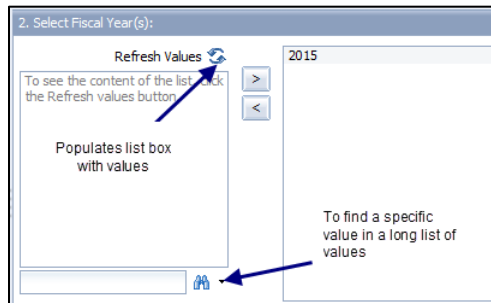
2. Select Fiscal Year(s):

Refresh Values

To see the content of the list, click the Refresh values button

>

<

2015

Populates list box with values

To find a specific value in a long list of values